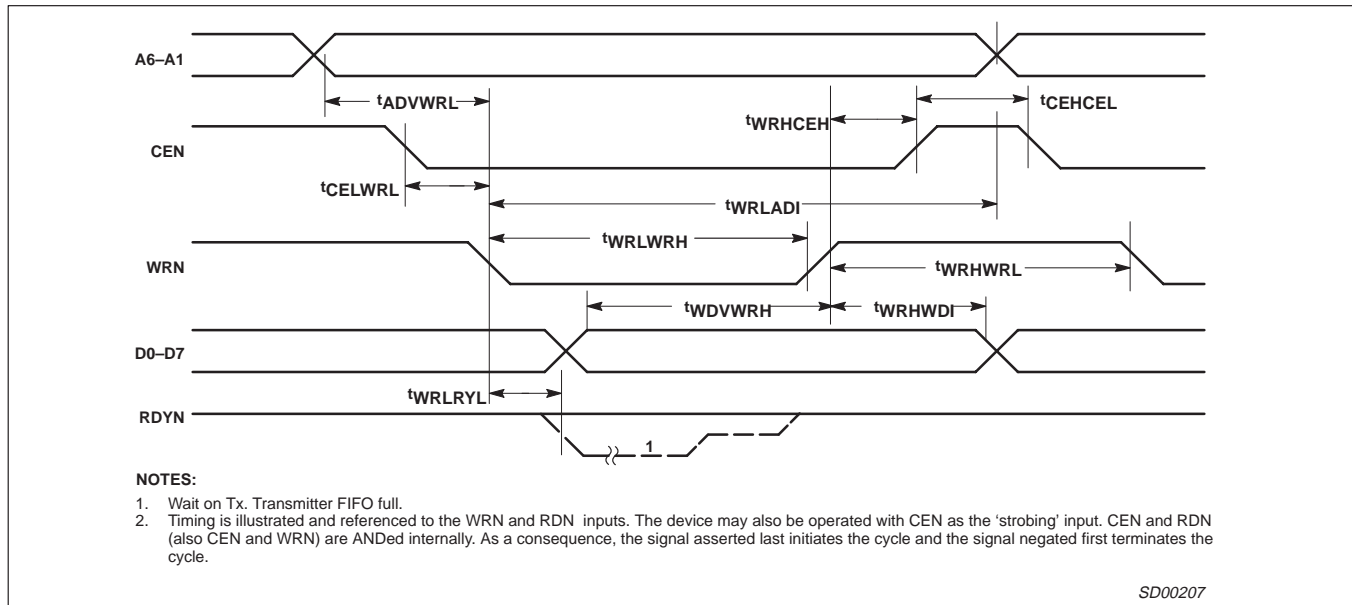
A6–A1

$t_{ADVWRL}$

$t_{WRHCEH}$

$t_{CEHCEL}$

CEN

$t_{CELWRL}$

$t_{WRLADI}$

$t_{WRLWRH}$

WRN

$t_{WRHWRL}$

$t_{WDVWRH}$

$t_{WRHWDI}$

D0–D7

$t_{WRLRYL}$

RDYN

1

NOTES:

1. Wait on Tx. Transmitter FIFO full.
2. Timing is illustrated and referenced to the WRN and RDN inputs. The device may also be operated with CEN as the 'strobing' input. CEN and RDN (also CEN and WRN) are ANDed internally. As a consequence, the signal asserted last initiates the cycle and the signal negated first terminates the cycle.

SD00207